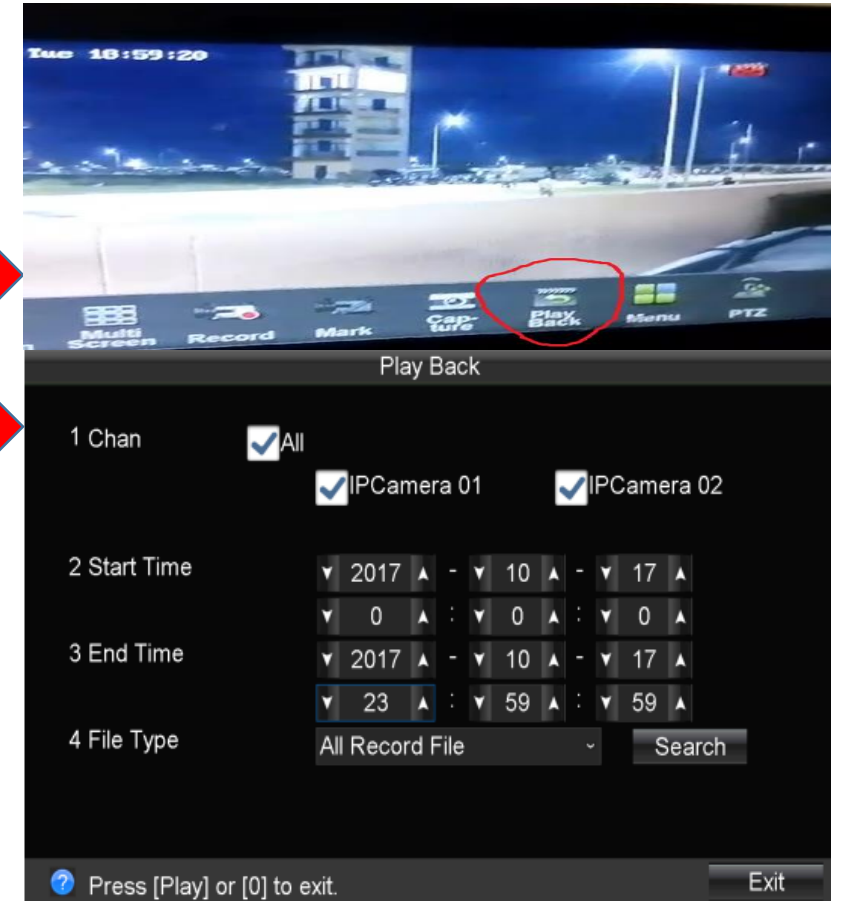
Tue 18:59:20

Multi Screen
Record
Mark
Capture
Play Back
Menu
PTZ

Play Back

1 Chan
All
IPCamera 01
IPCamera 02

2 Start Time
2017 - 10 - 17
0 : 0 : 0

3 End Time
2017 - 10 - 17
23 : 59 : 59

4 File Type
All Record File
Search

Press [Play] or [0] to exit.
Exit